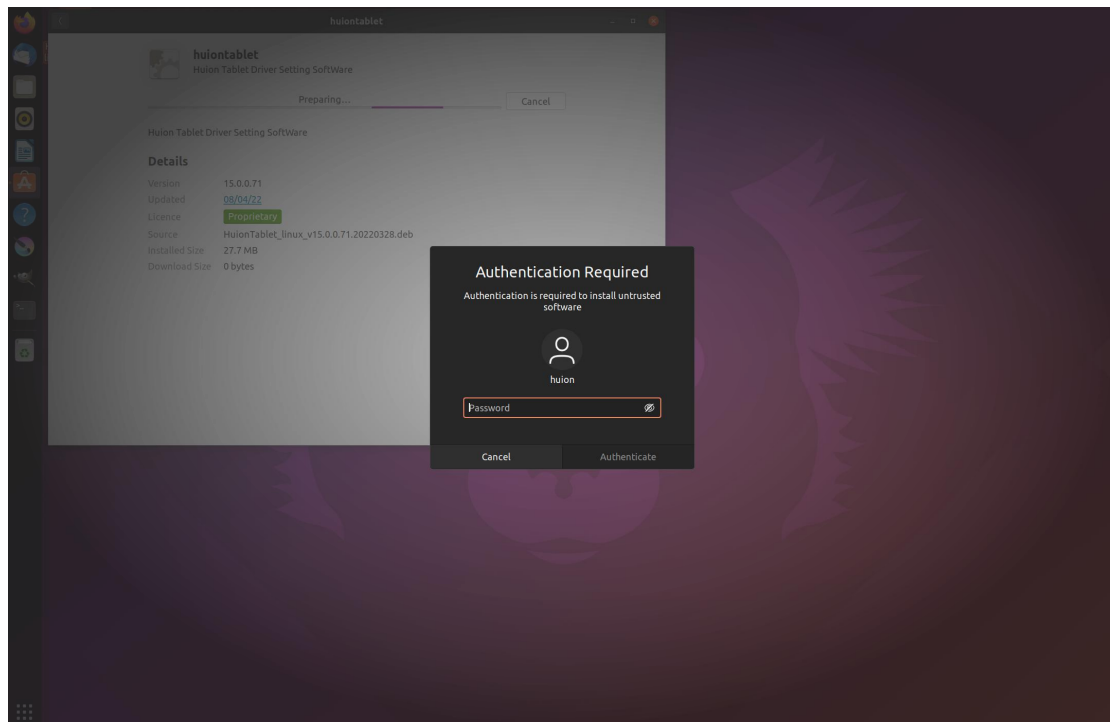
huiontablet

huiontablet
Huion Tablet Driver Setting Software

Preparing...

Cancel

Huion Tablet Driver Setting Software

Details

| Version | 15.0.0.71 |
|---|---|
| Updated | 08/04/22 |
| Licence | Proprietary |
| Source | HuionTablet_linux_v15.0.0.71.20220328.deb |
| Installed Size | 27.7 MB |
| Download Size | 0 bytes |

Authentication Required

Authentication is required to install untrusted software

huion

Password

Cancel

Authenticate